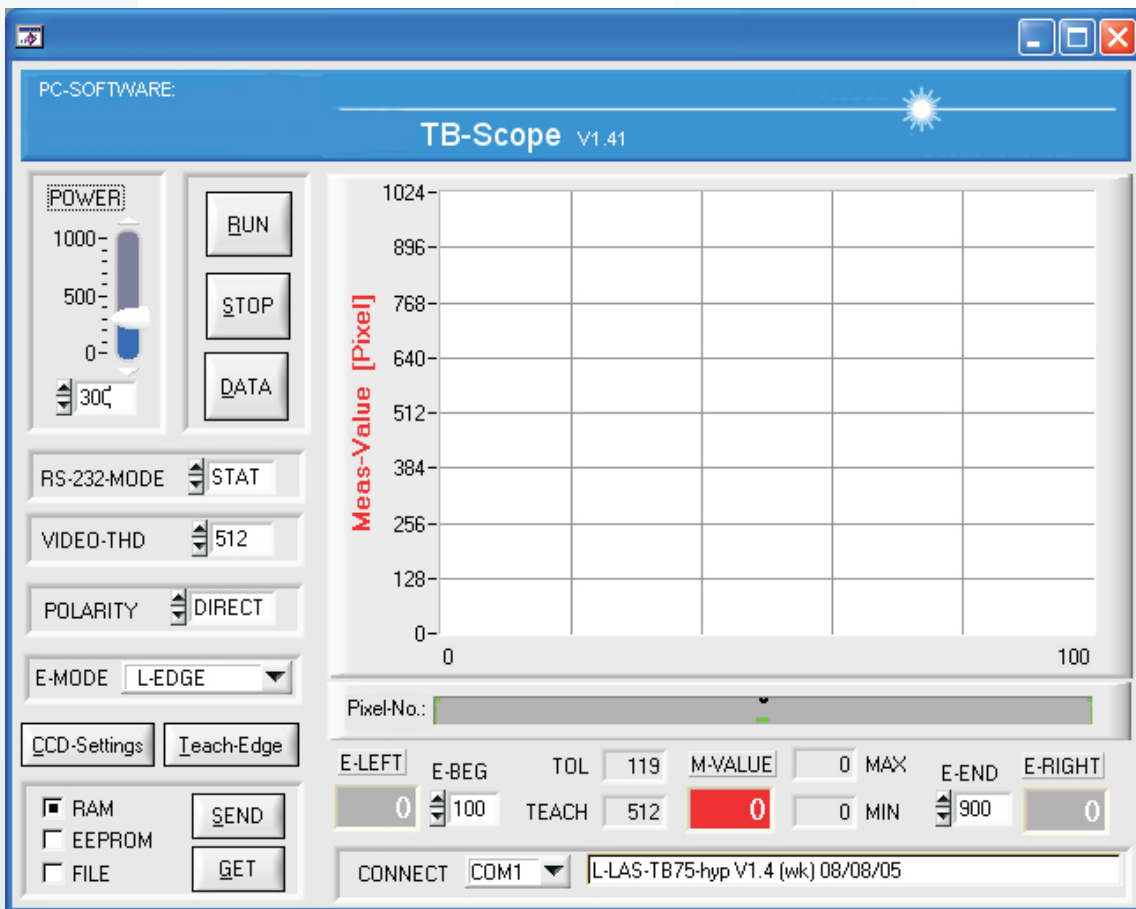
PC-SOFTWARE:

TB-Scope V1.41

POWER
1000
500
0
300

RUN
STOP
DATA

RS-232-MODE STAT
VIDEO-THD 512
POLARITY DIRECT
E-MODE L-EDGE

CCD-Settings Teach-Edge

RAM
EEPROM
FILE
SEND
GET

Meas-Value [Pixel]
1024
896
768
640
512
384
256
128
0
0
100

Pixel-No.:

E-LEFT
0
E-BEG
100
TOL 119
TEACH 512
M-VALUE
0
0 MAX
0 MIN
E-END
900
E-RIGHT
0

CONNECT COM1 L-LAS-TB75-hyp V1.4 (wk) 08/08/05